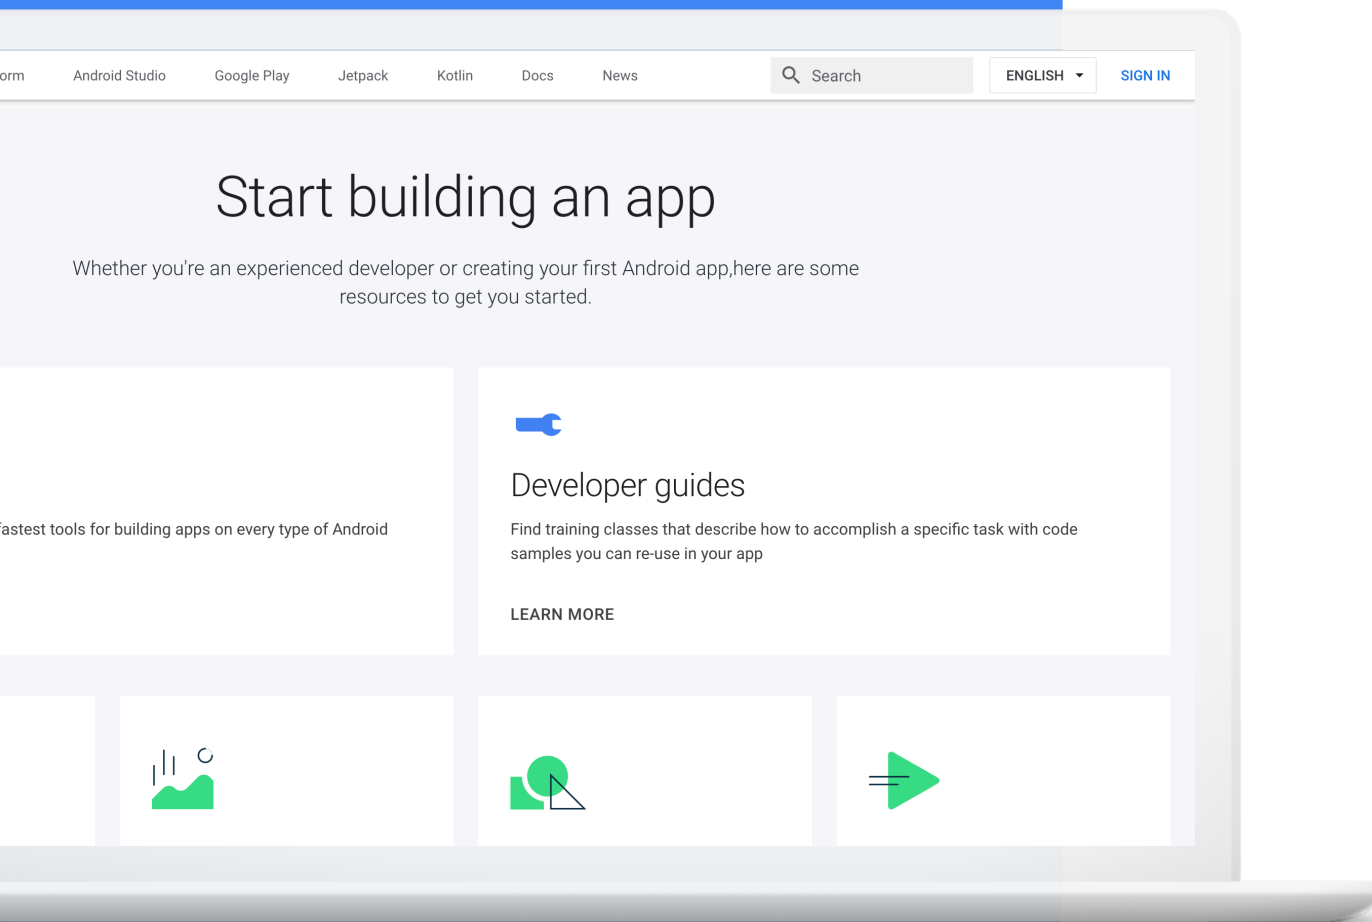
orm Android Studio Google Play Jetpack Kotlin Docs News

Search

ENGLISH

SIGN IN

Start building an app

Whether you're an experienced developer or creating your first Android app,here are some resources to get you started.

fastest tools for building apps on every type of Android

Developer guides

Find training classes that describe how to accomplish a specific task with code samples you can re-use in your app

LEARN MORE